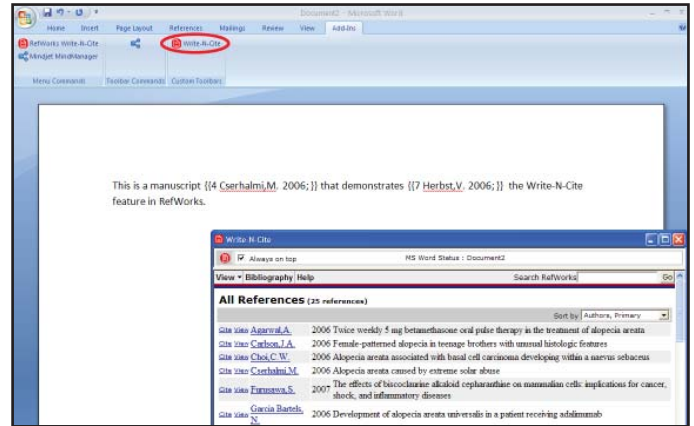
Document2 - Microsoft Word

Home Insert Page Layout References Mailings Review View Add-Ins

RefWorks Write-N-Cite
Mindjet MindManager
Write-N-Cite

Menu Commands Toolbar Commands Custom Toolbars

This is a manuscript {{4 Cserhalmi,M. 2006;}} that demonstrates {{7 Herbst,V. 2006;}} the Write-N-Cite feature in RefWorks.

Write N-Cite

Always on top MS Word Status : Document2

View Bibliography Help Search RefWorks Go

All References (25 references)

Sort by Authors, Primary

| | | | |
|---|---|---|---|
| Cite View | Agarwal,A. | 2006 | Twice weekly 5 mg betamethasone oral pulse therapy in the treatment of alopecia areata |
| Cite View | Carlson,J.A. | 2006 | Female-patterned alopecia in teenage brothers with unusual histologic features |
| Cite View | Choi,C.W. | 2006 | Alopecia areata associated with basal cell carcinoma developing within a naevus sebaceus |
| Cite View | Cserhalmi,M. | 2006 | Alopecia areata caused by extreme solar abuse |
| Cite View | Furusawa,S. | 2007 | The effects of biscoclaurine alkaloid cepharanthine on mammalian cells: implications for cancer, shock, and inflammatory diseases |
| Cite View | Garcia Bartels, N. | 2006 | Development of alopecia areata universalis in a patient receiving adalimumab |